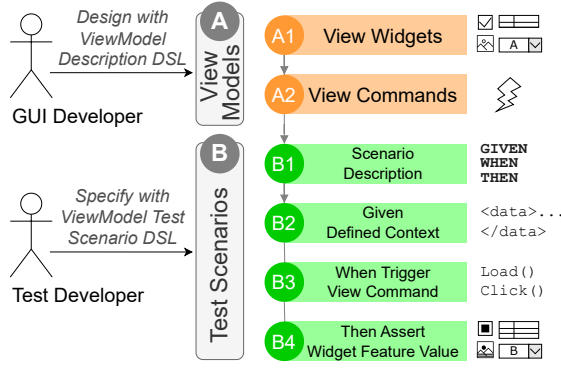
Design with ViewModel Description DSL

GUI Developer

A

View Models

A1 View Widgets

A

A2 View Commands

Specify with ViewModel Test Scenario DSL

Test Developer

B

Test Scenarios

B1 Scenario Description

GIVEN
WHEN
THEN

B2 Given Defined Context

<data>...
</data>

B3 When Trigger View Command

Load()
Click()

B4 Then Assert Widget Feature Value

B